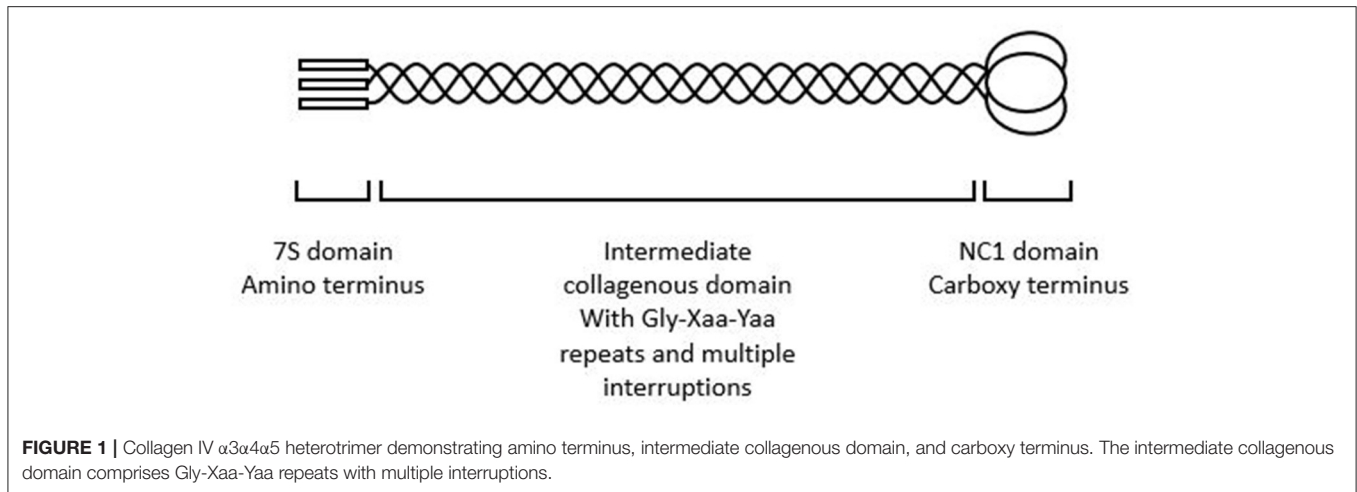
7S domain
Amino terminus

Intermediate collagenous domain With Gly-Xaa-Yaa repeats and multiple interruptions

NC1 domain
Carboxy terminus

**FIGURE 1 |** Collagen IV α3α4α5 heterotrimer demonstrating amino terminus, intermediate collagenous domain, and carboxy terminus. The intermediate collagenous domain comprises Gly-Xaa-Yaa repeats with multiple interruptions.